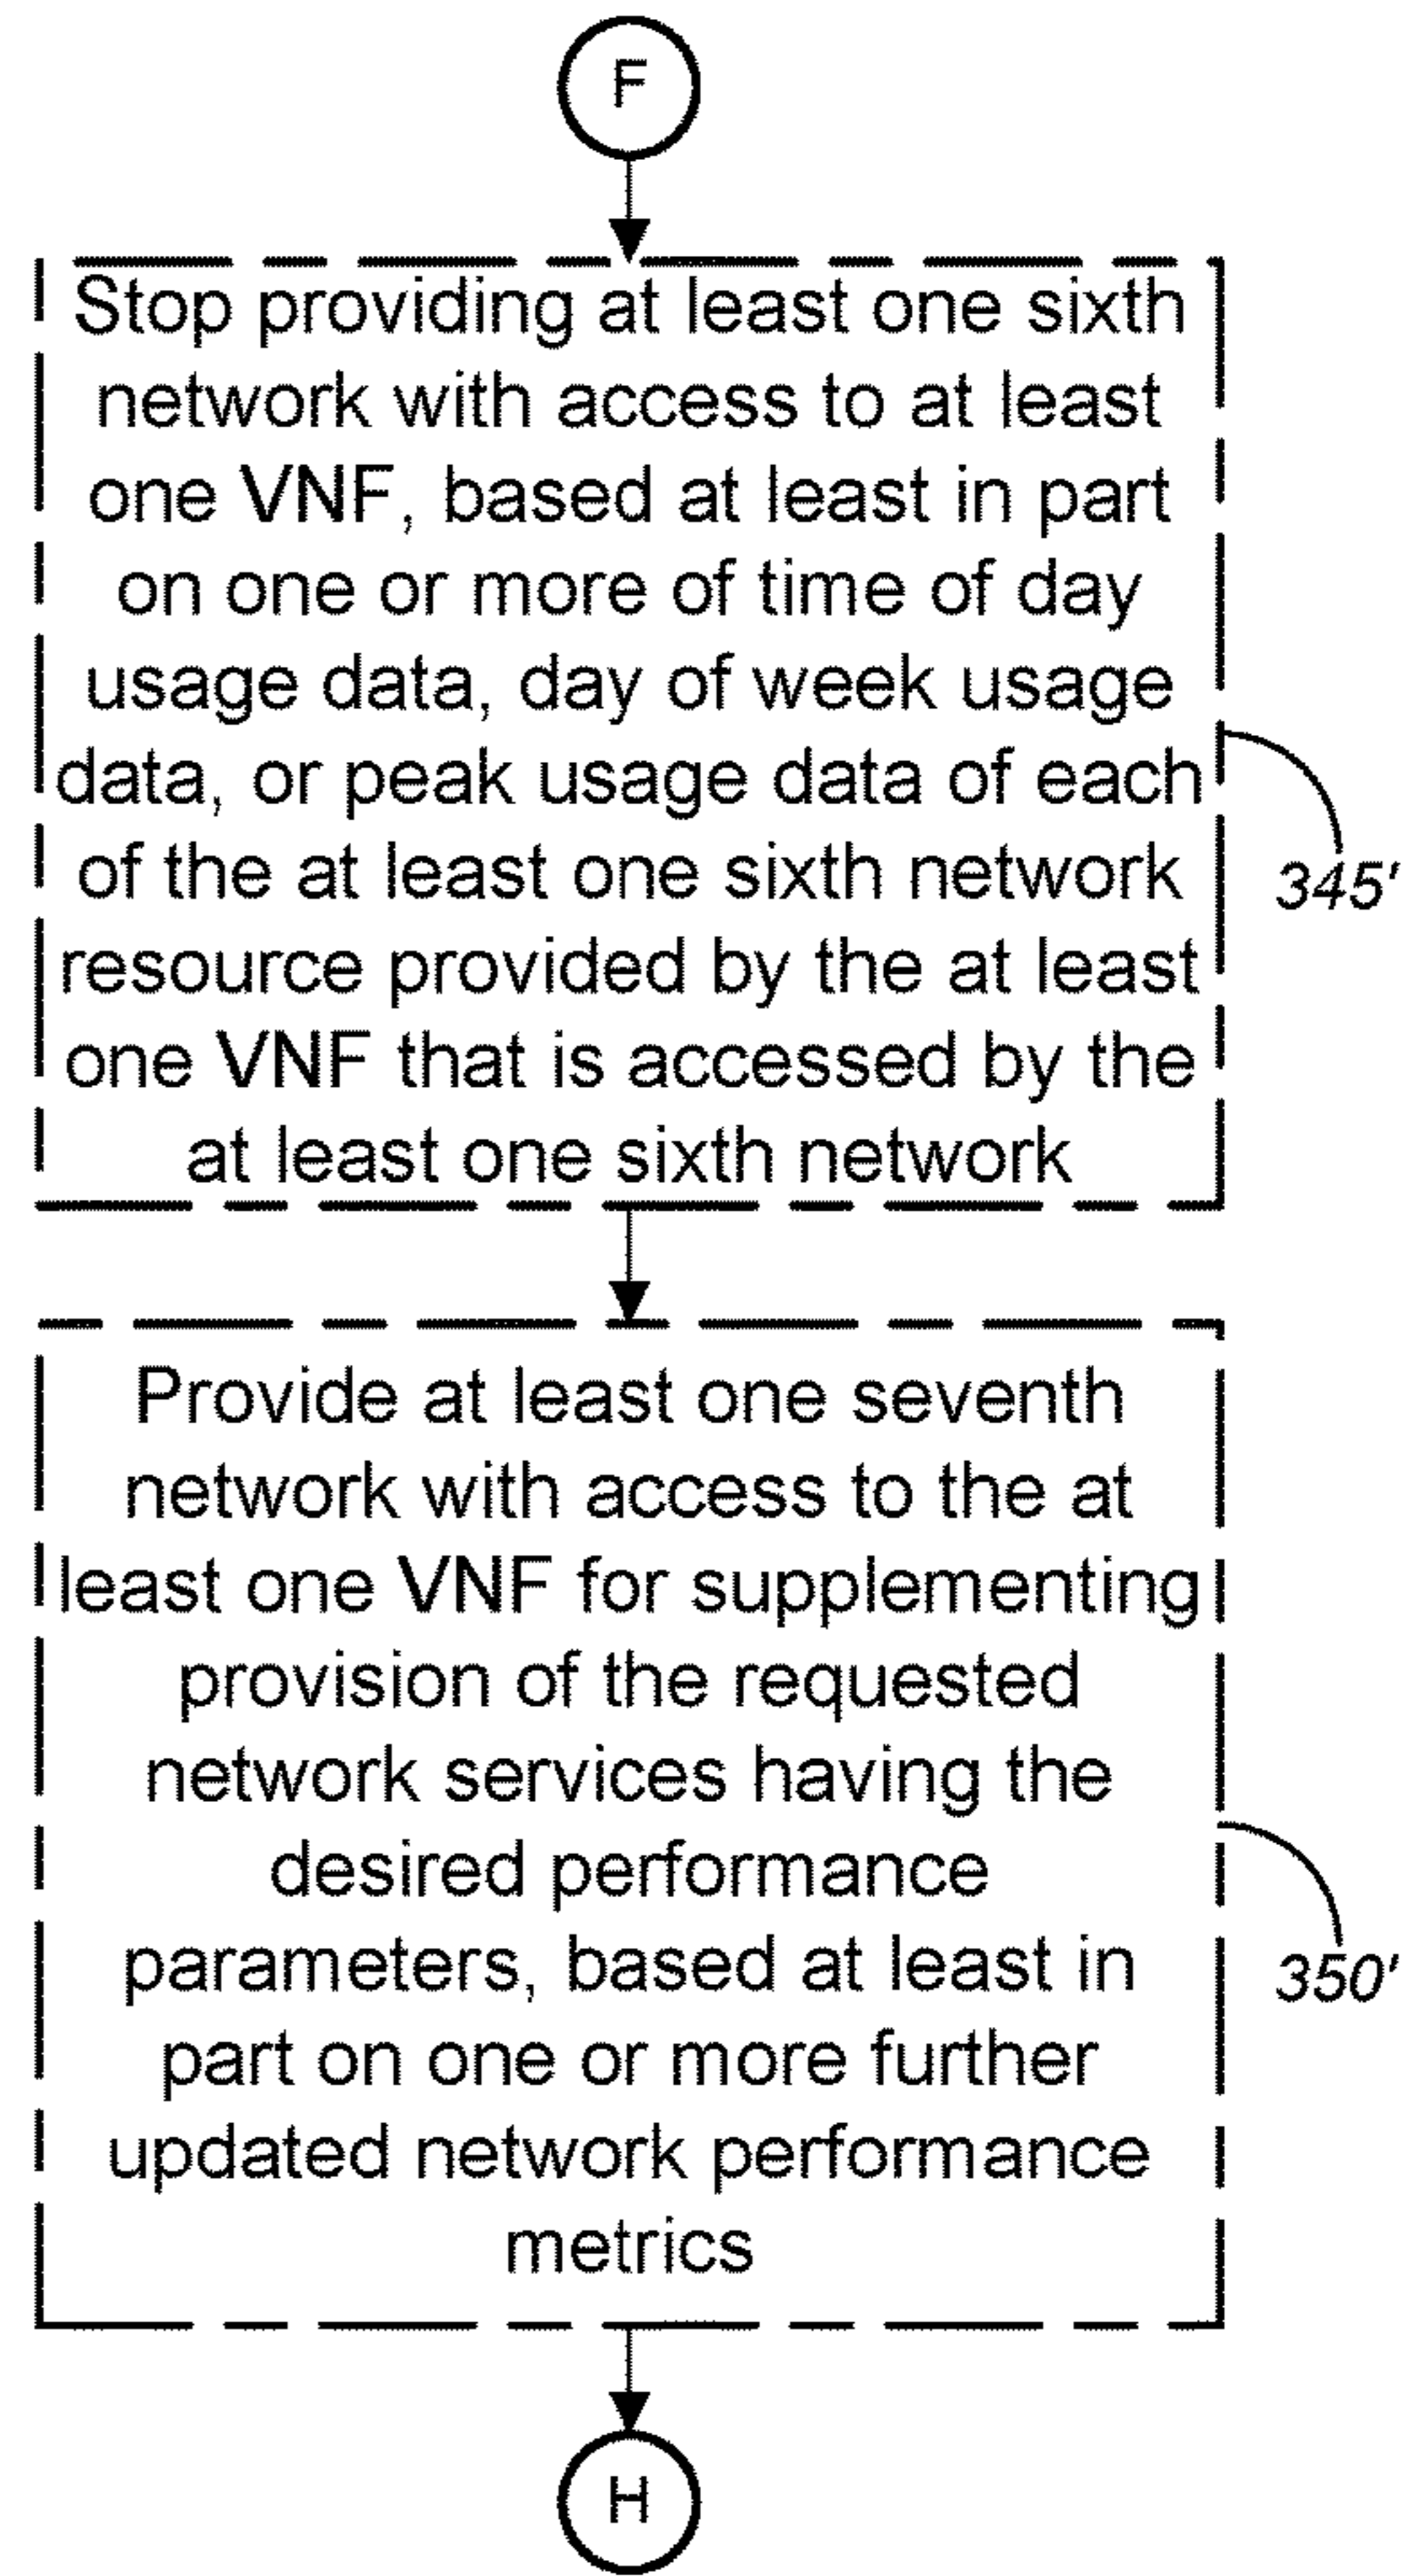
F

Stop providing at least one sixth network with access to at least one VNF, based at least in part on one or more of time of day usage data, day of week usage data, or peak usage data of each of the at least one sixth network resource provided by the at least one VNF that is accessed by the at least one sixth network

345'

Provide at least one seventh network with access to the at least one VNF for supplementing provision of the requested network services having the desired performance parameters, based at least in part on one or more further updated network performance metrics

350'

H